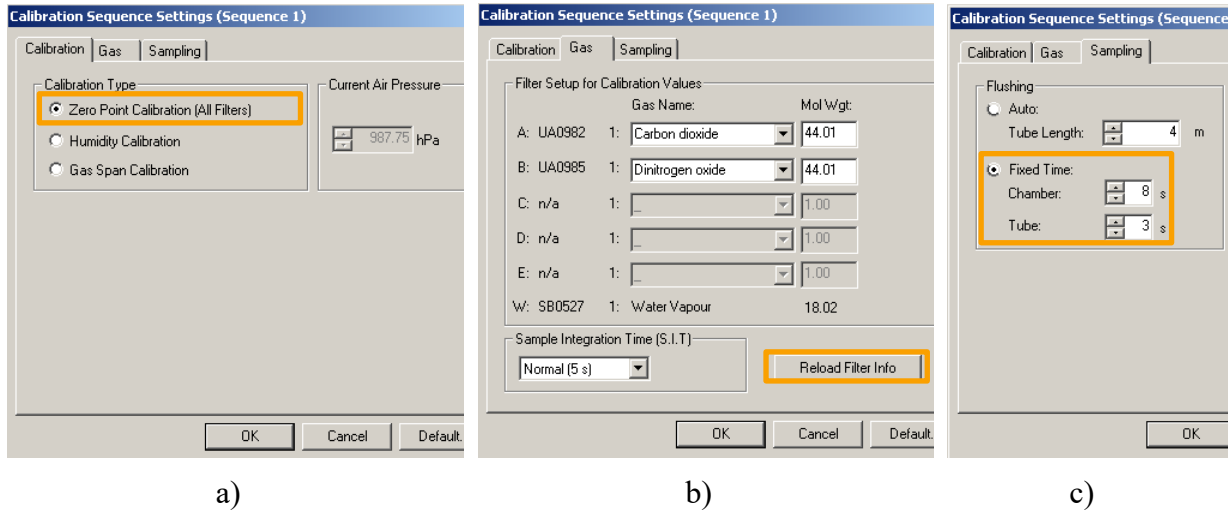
Calibration Sequence Settings (Sequence 1)

Calibration | Gas | Sampling

Calibration Type
Zero Point Calibration (All Filters)
Humidity Calibration
Gas Span Calibration

Current Air Pressure
987.75 hPa

OK | Cancel | Default.

a)

Calibration Sequence Settings (Sequence 1)

Calibration | Gas | Sampling

Filter Setup for Calibration Values

| | | Gas Name: | Mol Wgt: |
|---|---|---|---|
| A: UA0982 | 1: | Carbon dioxide | 44.01 |
| B: UA0985 | 1: | Dinitrogen oxide | 44.01 |
| C: n/a | 1: | _ | 1.00 |
| D: n/a | 1: | _ | 1.00 |
| E: n/a | 1: | _ | 1.00 |
| W: SB0527 | 1: | Water Vapour | 18.02 |

Sample Integration Time (S.I.T)
Normal (5 s)

Reload Filter Info

OK | Cancel | Default.

b)

Calibration Sequence Settings (Sequence

Calibration | Gas | Sampling

Flushing
Auto:
Tube Length: 4 m
Fixed Time:
Chamber: 8 s
Tube: 3 s

OK

c)